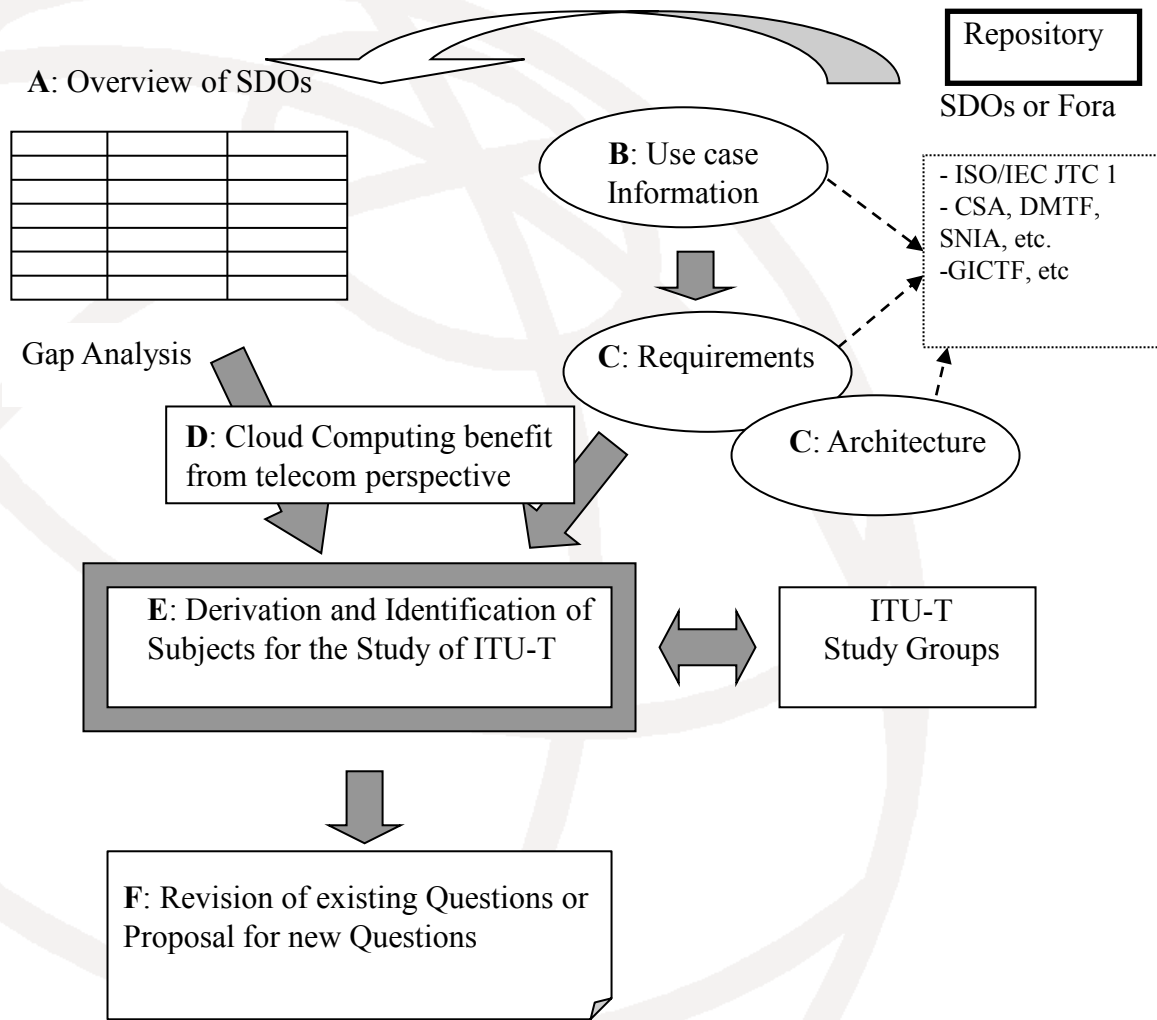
Repository

A: Overview of SDOs

SDOs or Fora

B: Use case Information

- ISO/IEC JTC 1
- CSA, DMTF, SNIA, etc.
-GICTF, etc

| | | |
|---|---|---|
| | | |
| | | |
| | | |
| | | |
| | | |
| | | |

Gap Analysis

C: Requirements

D: Cloud Computing benefit from telecom perspective

C: Architecture

E: Derivation and Identification of Subjects for the Study of ITU-T

ITU-T Study Groups

F: Revision of existing Questions or Proposal for new Questions